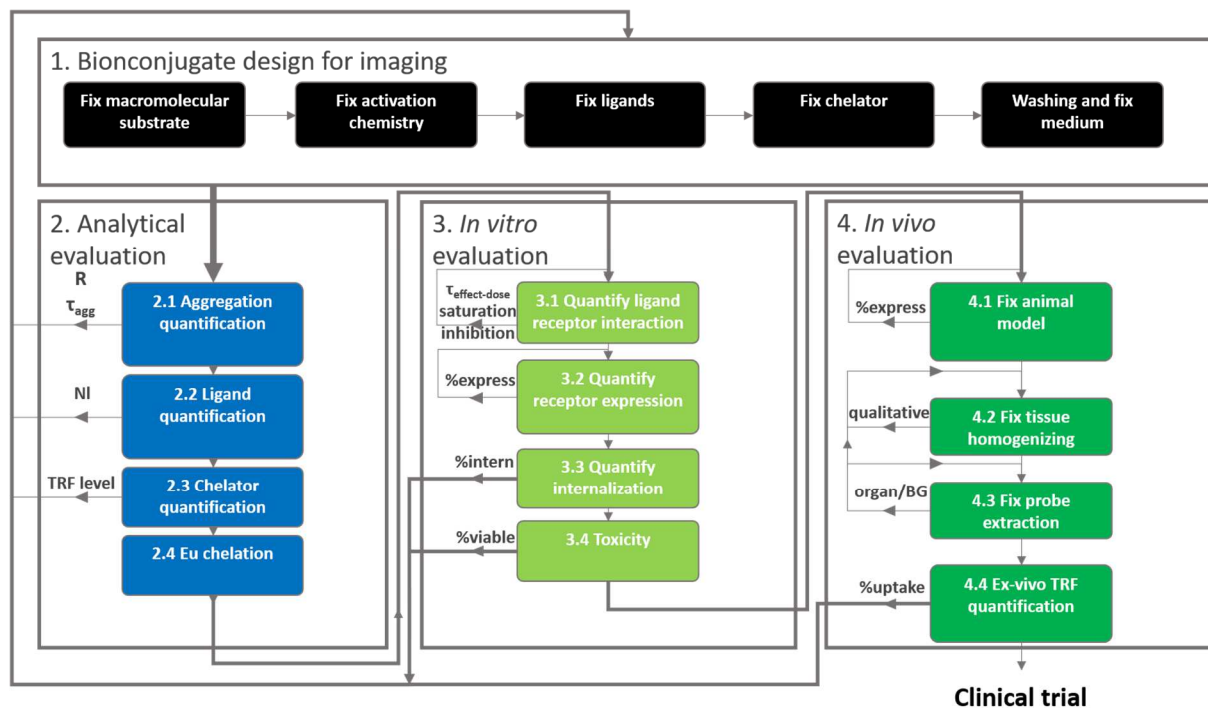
1. Bionconjugate design for imaging

Fix macromolecular substrate

Fix activation chemistry

Fix ligands

Fix chelator

Washing and fix medium

2. Analytical evaluation

R

$\tau_{agg}$

2.1 Aggregation quantification

Nl

2.2 Ligand quantification

TRF level

2.3 Chelator quantification

2.4 Eu chelation

3. *In vitro* evaluation

$\tau_{effect\text{-}dose}$
saturation
inhibition

3.1 Quantify ligand receptor interaction

%express

3.2 Quantify receptor expression

%intern

3.3 Quantify internalization

%viable

3.4 Toxicity

4. *In vivo* evaluation

%express

4.1 Fix animal model

qualitative

4.2 Fix tissue homogenizing

organ/BG

4.3 Fix probe extraction

%uptake

4.4 Ex-vivo TRF quantification

Clinical trial